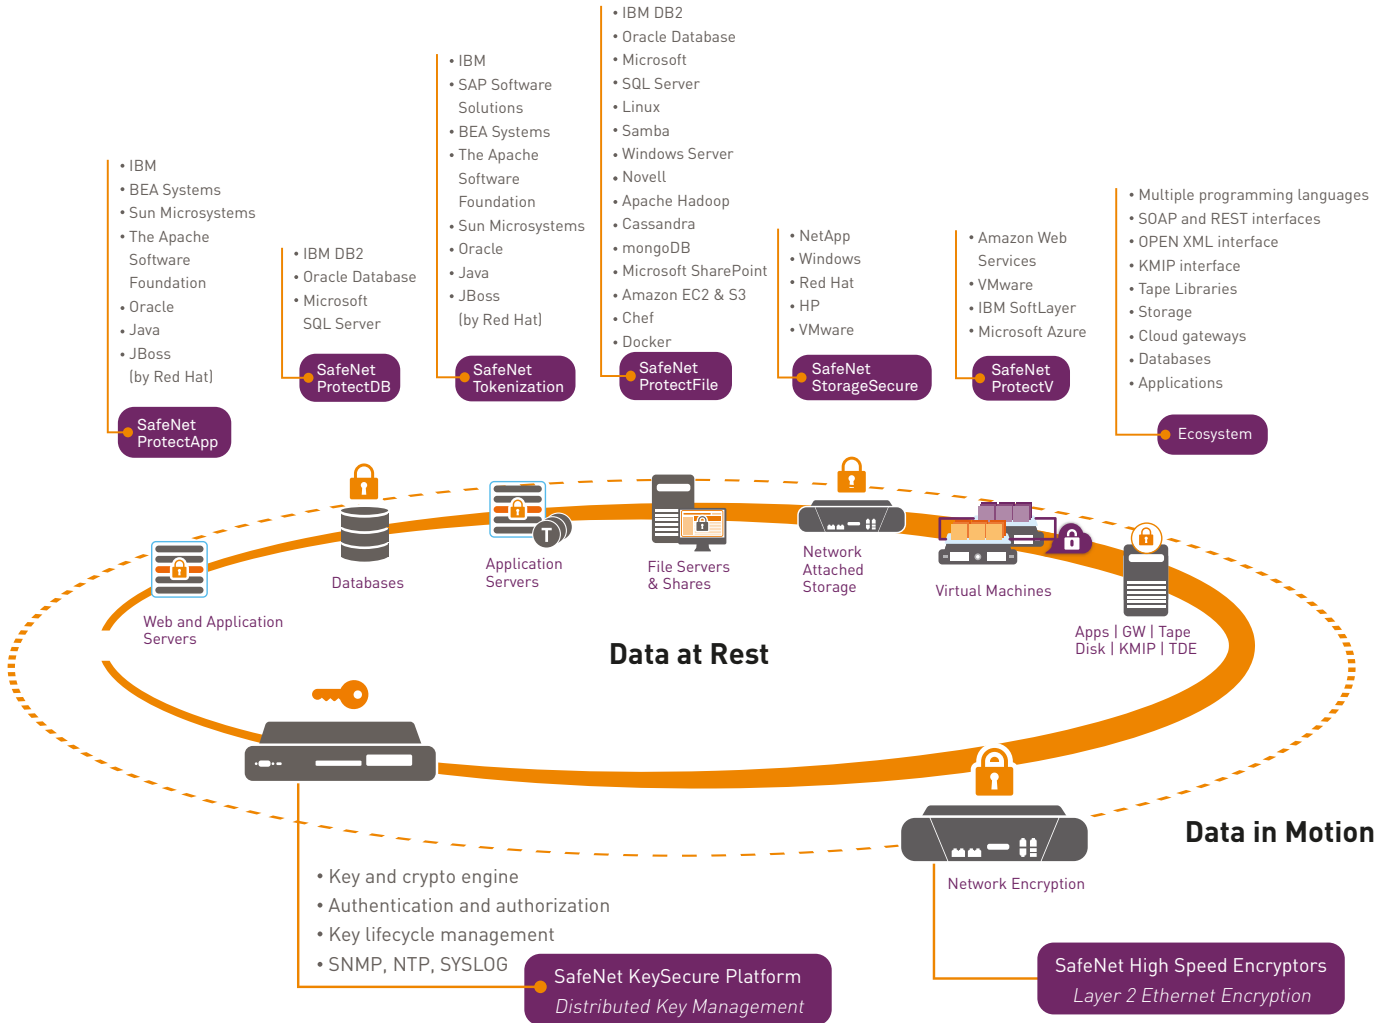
• IBM
• BEA Systems
• Sun Microsystems
• The Apache Software Foundation
• Oracle
• Java
• JBoss (by Red Hat)

SafeNet ProtectApp

• IBM DB2
• Oracle Database
• Microsoft SQL Server

SafeNet ProtectDB

• IBM
• SAP Software Solutions
• BEA Systems
• The Apache Software Foundation
• Sun Microsystems
• Oracle
• Java
• JBoss (by Red Hat)

SafeNet Tokenization

• IBM DB2
• Oracle Database
• Microsoft
• SQL Server
• Linux
• Samba
• Windows Server
• Novell
• Apache Hadoop
• Cassandra
• mongoDB
• Microsoft SharePoint
• Amazon EC2 & S3
• Chef
• Docker

SafeNet ProtectFile

• NetApp
• Windows
• Red Hat
• HP
• VMware

SafeNet StorageSecure

• Amazon Web Services
• VMware
• IBM SoftLayer
• Microsoft Azure

SafeNet ProtectV

• Multiple programming languages
• SOAP and REST interfaces
• OPEN XML interface
• KMIP interface
• Tape Libraries
• Storage
• Cloud gateways
• Databases
• Applications

Ecosystem

Databases

Application Servers

File Servers & Shares

Network Attached Storage

Virtual Machines

Web and Application Servers

Apps | GW | Tape
Disk | KMIP | TDE

Data at Rest

Data in Motion

Network Encryption

• Key and crypto engine
• Authentication and authorization
• Key lifecycle management
• SNMP, NTP, SYSLOG

SafeNet KeySecure Platform
Distributed Key Management

SafeNet High Speed Encryptors
Layer 2 Ethernet Encryption